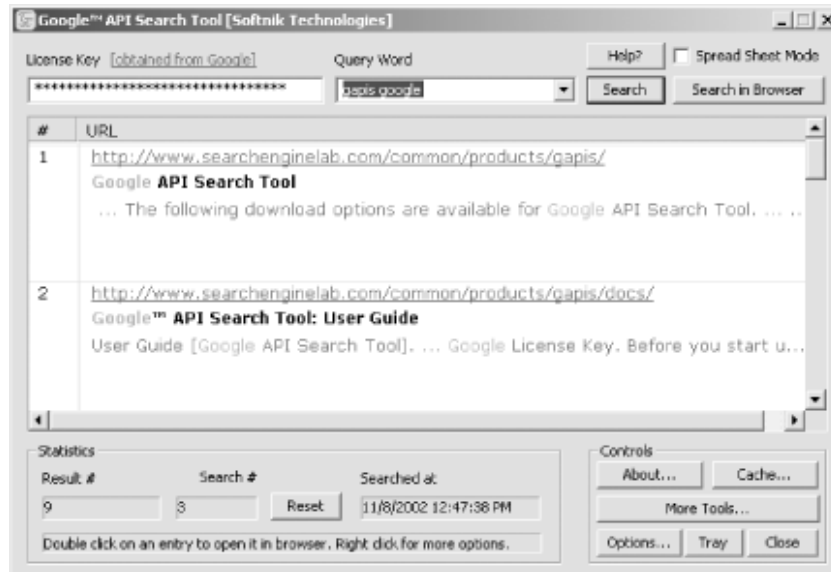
Google™ API Search Tool [Softnik Technologies]

License Key [obtained from Google]

Query Word

Help?

Spread Sheet Mode

********************************

gapis google

Search

Search in Browser

| # | URL |
|---|---|
| 1 | http://www.searchenginelab.com/common/products/gapis/ Google API Search Tool ... The following download options are available for Google API Search Tool. ... .. |
| 2 | http://www.searchenginelab.com/common/products/gapis/docs/ Google™ API Search Tool: User Guide User Guide [Google API Search Tool]. ... Google License Key. Before you start u... |

Statistics

Result #

Search #

Searched at

9

3

Reset

11/8/2002 12:47:38 PM

Double click on an entry to open it in browser. Right click for more options.

Controls

About...

Cache...

More Tools...

Options...

Tray

Close